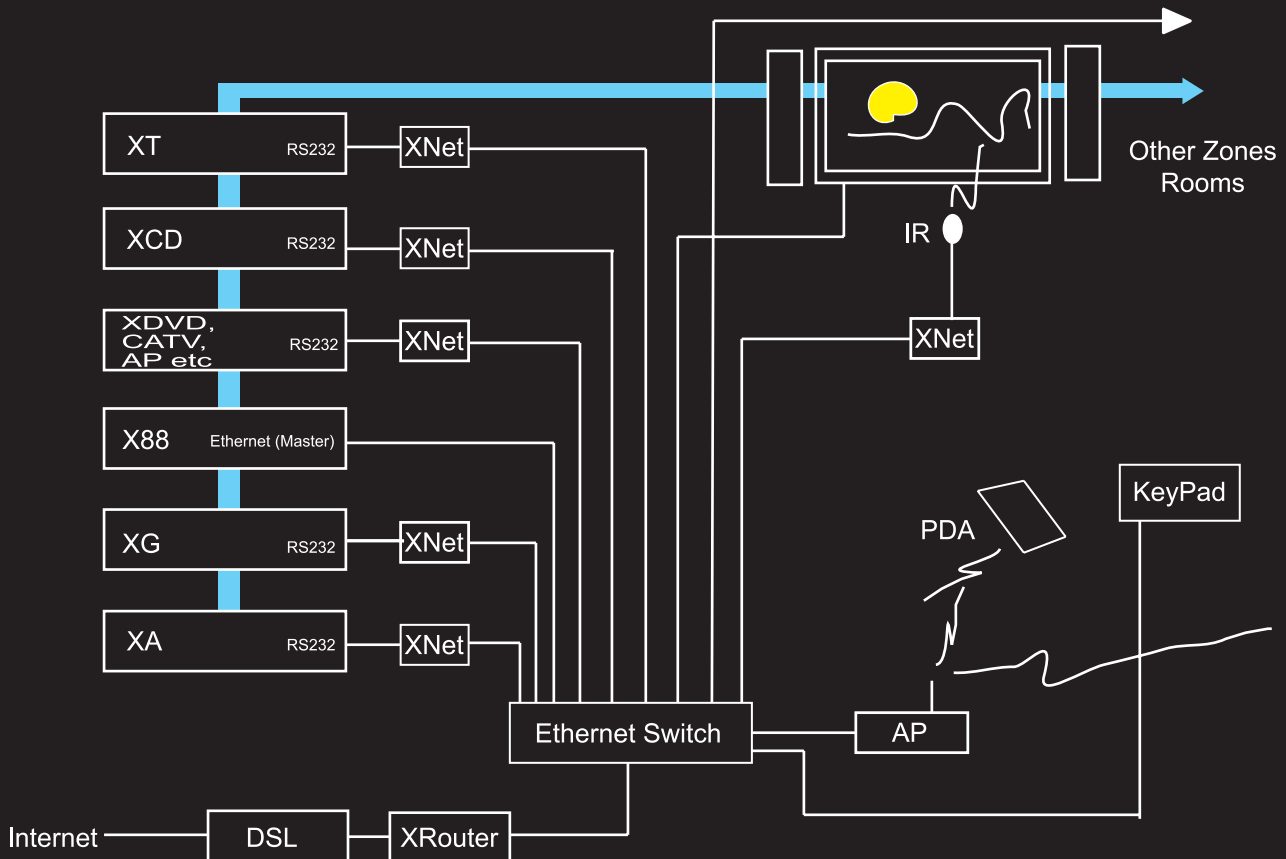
XT RS232
XNet

XCD RS232
XNet

XDVD, CATV, AP etc RS232
XNet

X88 Ethernet (Master)

XG RS232
XNet

XA RS232
XNet

Other Zones Rooms

IR

XNet

KeyPad

PDA

Ethernet Switch

AP

Internet

DSL

XRouter